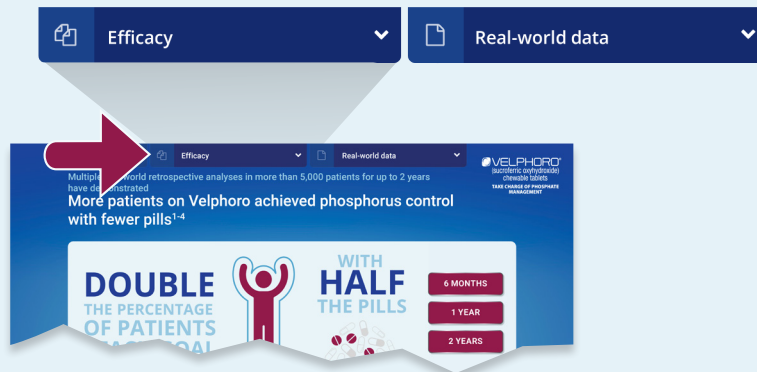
Efficacy

Real-world data

Efficacy

Real-world data

VELPHORO® (sucroferric oxyhydroxide) chewable tablets

TAKE CHARGE OF PHOSPHATE MANAGEMENT

Multiple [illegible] world retrospective analyses in more than 5,000 patients for up to 2 years have demonstrated

More patients on Velphoro achieved phosphorus control with fewer pills$^{1-4}$

DOUBLE

THE PERCENTAGE

OF PATIENTS

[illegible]

WITH

HALF

THE PILLS

6 MONTHS

1 YEAR

2 YEARS